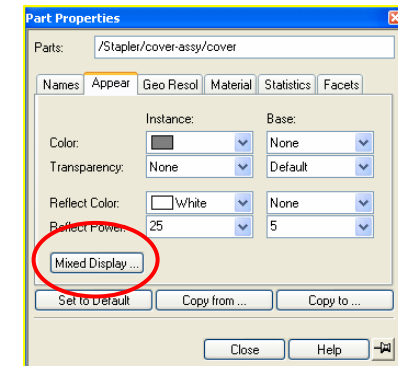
Part Properties

Parts: /Stapler/cover-assy/cover

Names | Appear | Geo Resol | Material | Statistics | Facets

Instance: Base:

Color: None

Transparency: None Default

Reflect Color: White None

Reflect Power: 25 5

Mixed Display ...

Set to Default | Copy from ... | Copy to ...

Close | Help